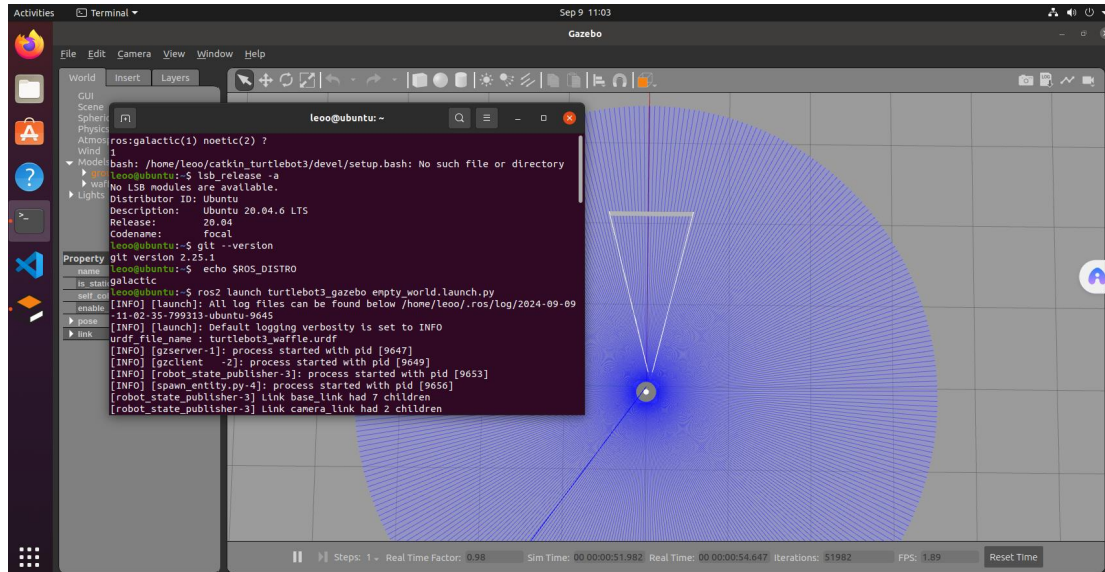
Activities Terminal Sep 9 11:03

Gazebo

File Edit Camera View Window Help

World Insert Layers

GUI
Scene
Spheric
Physics
Atmos
Wind
Models
Lights

Property
name
is_static
self_co
enable
pose
link

leoo@ubuntu: ~

ros:galactic(1) noetic(2) ?
1
bash: /home/leoo/catkin_turtlebot3/devel/setup.bash: No such file or directory
leoo@ubuntu:~$ lsb_release -a
No LSB modules are available.
Distributor ID: Ubuntu
Description: Ubuntu 20.04.6 LTS
Release: 20.04
Codename: focal
leoo@ubuntu:~$ git --version
git version 2.25.1
leoo@ubuntu:~$ echo $ROS_DISTRO
galactic
leoo@ubuntu:~$ ros2 launch turtlebot3_gazebo empty_world.launch.py
[INFO] [launch]: All log files can be found below /home/leoo/.ros/log/2024-09-09-11-02-35-799313-ubuntu-9645
[INFO] [launch]: Default logging verbosity is set to INFO
urdf_file_name : turtlebot3_waffle.urdf
[INFO] [gzserver-1]: process started with pid [9647]
[INFO] [gzclient -2]: process started with pid [9649]
[INFO] [robot_state_publisher-3]: process started with pid [9653]
[INFO] [spawn_entity.py-4]: process started with pid [9656]
[robot_state_publisher-3] Link base_link had 7 children
[robot_state_publisher-3] Link camera_link had 2 children

Steps: 1 Real Time Factor: 0.98 Sim Time: 00 00:00:51.982 Real Time: 00 00:00:54.647 Iterations: 51982 FPS: 1.89 Reset Time